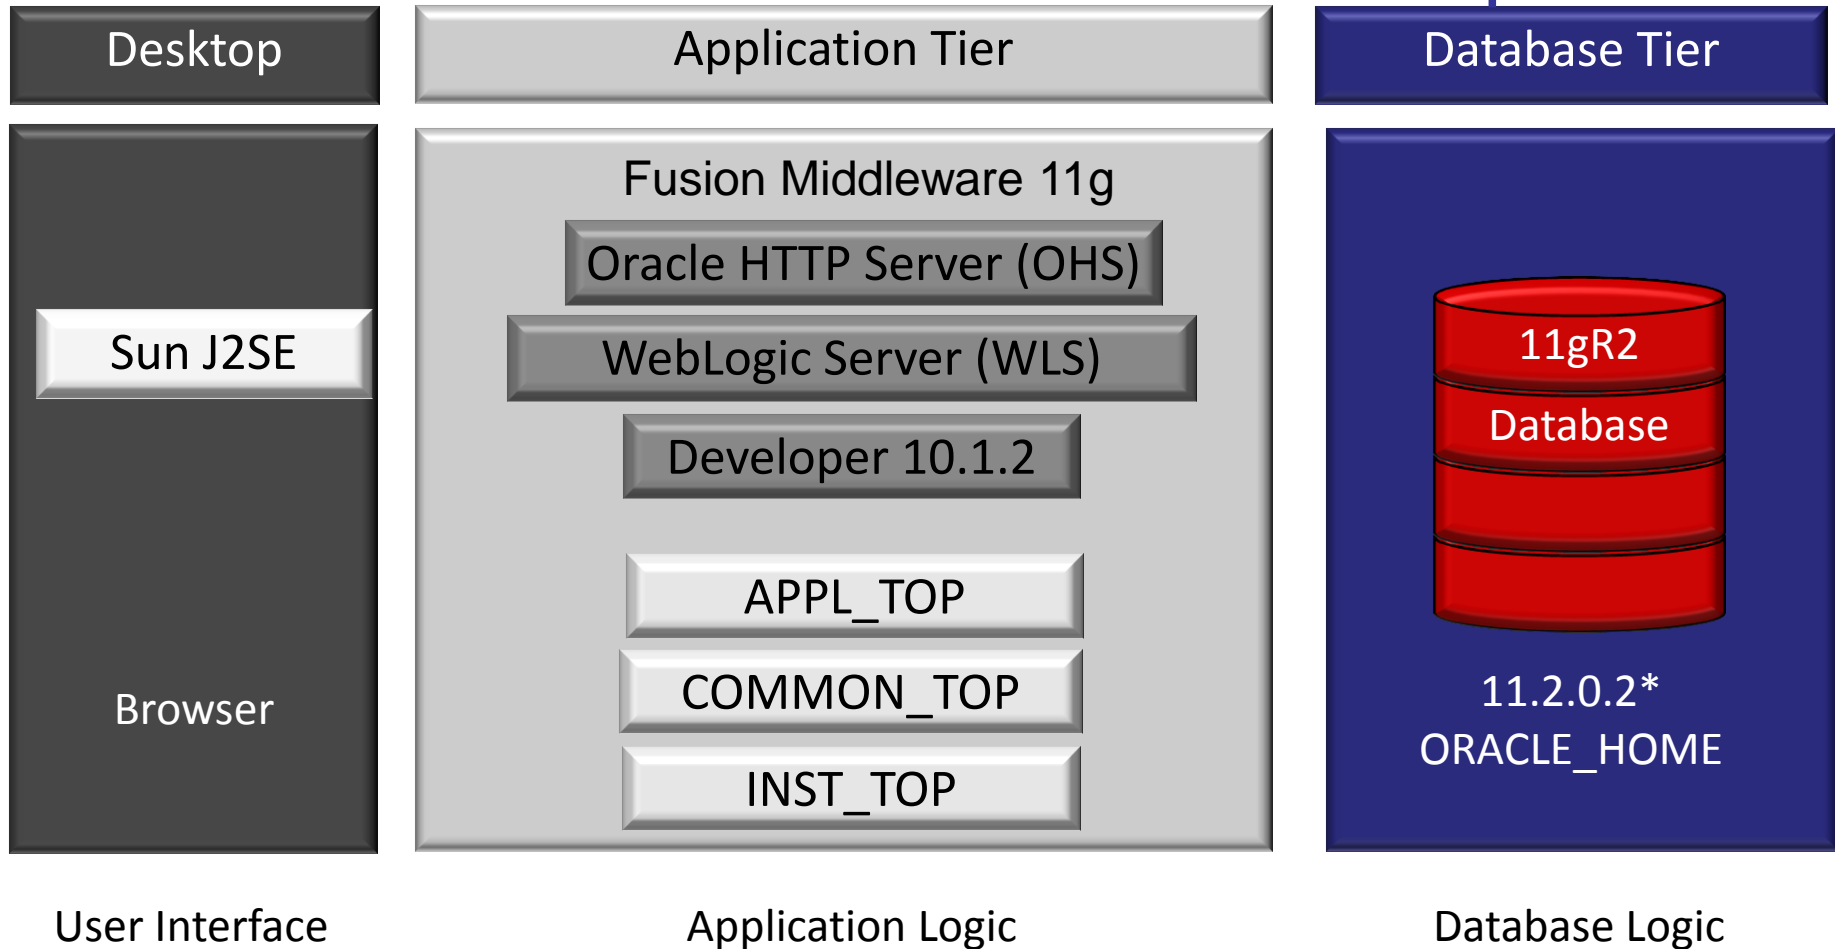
Desktop

Sun J2SE

Browser

User Interface

Application Tier

Fusion Middleware 11g

Oracle HTTP Server (OHS)

WebLogic Server (WLS)

Developer 10.1.2

APPL_TOP

COMMON_TOP

INST_TOP

Application Logic

Database Tier

11gR2
Database

11.2.0.2*
ORACLE_HOME

Database Logic